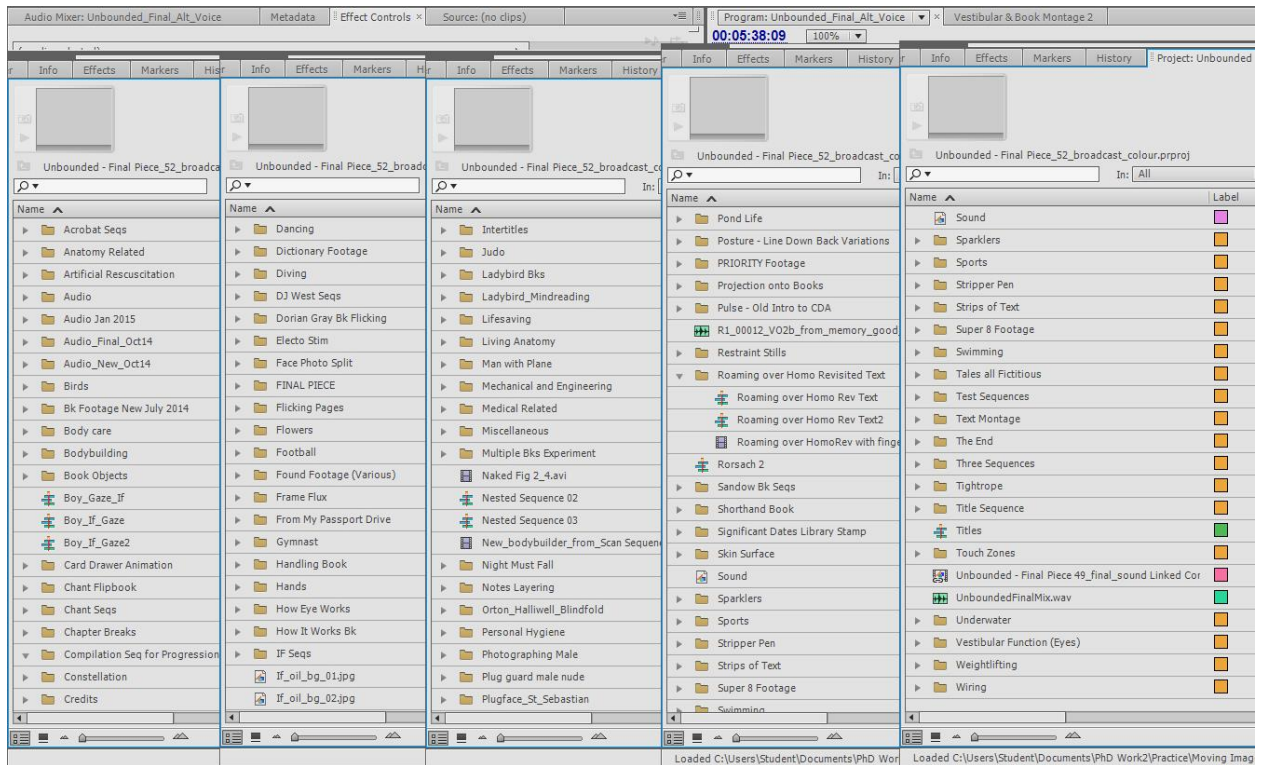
Audio Mixer: Unbounded_Final_Alt_Voice | Metadata | Effect Controls × | Source: (no clips) | Program: Unbounded_Final_Alt_Voice × | Vestibular & Book Montage 2

00:05:38:09 | 100%

Info | Effects | Markers | Hist

Unbounded - Final Piece_52_broadca

Name

Acrobat Seqs
Anatomy Related
Artificial Rescuscitation
Audio
Audio Jan 2015
Audio_Final_Oct14
Audio_New_Oct14
Birds
Bk Footage New July 2014
Body care
Bodybuilding
Book Objects
Boy_Gaze_If
Boy_If_Gaze
Boy_If_Gaze2
Card Drawer Animation
Chant Flipbook
Chant Seqs
Chapter Breaks
Compilation Seq for Progression
Constellation
Credits

Info | Effects | Markers | Hi

Unbounded - Final Piece_52_broadc

Name

Dancing
Dictionary Footage
Diving
DJ West Seqs
Dorian Gray Bk Flicking
Electo Stim
Face Photo Split
FINAL PIECE
Flicking Pages
Flowers
Football
Found Footage (Various)
Frame Flux
From My Passport Drive
Gymnast
Handling Book
Hands
How Eye Works
How It Works Bk
IF Seqs
If_oil_bg_01.jpg
If_oil_bg_02.jpg

Info | Effects | Markers | History

Unbounded - Final Piece_52_broadcast_c

In:

Name

Intertitles
Judo
Ladybird Bks
Ladybird_Mindreading
Lifesaving
Living Anatomy
Man with Plane
Mechanical and Engineering
Medical Related
Miscellaneous
Multiple Bks Experiment
Naked Fig 2_4.avi
Nested Sequence 02
Nested Sequence 03
New_bodybuilder_from_Scan Sequen
Night Must Fall
Notes Layering
Orton_Halliwell_Blindfold
Personal Hygiene
Photographing Male
Plug guard male nude
Plugface_St_Sebastian

Info | Effects | Markers | History

Unbounded - Final Piece_52_broadcast_co

In:

Name

Pond Life
Posture - Line Down Back Variations
PRIORITY Footage
Projection onto Books
Pulse - Old Intro to CDA
R1_00012_VO2b_from_memory_good
Restraint Stills
Roaming over Homo Revisited Text
Roaming over Homo Rev Text
Roaming over Homo Rev Text2
Roaming over HomoRev with finge
Rorsach 2
Sandow Bk Seqs
Shorthand Book
Significant Dates Library Stamp
Skin Surface
Sound
Sparklers
Sports
Stripper Pen
Strips of Text
Super 8 Footage
Swimming

Loaded C:\Users\Student\Documents\PhD Wor

Info | Effects | Markers | History | Project: Unbounded

Unbounded - Final Piece_52_broadcast_colour.prproj

In: All

Name | Label

Sound
Sparklers
Sports
Stripper Pen
Strips of Text
Super 8 Footage
Swimming
Tales all Fictitious
Test Sequences
Text Montage
The End
Three Sequences
Tightrope
Title Sequence
Titles
Touch Zones
Unbounded - Final Piece 49_final_sound Linked Cor
UnboundedFinalMix.wav
Underwater
Vestibular Function (Eyes)
Weightlifting
Wiring

Loaded C:\Users\Student\Documents\PhD Work2\Practice\Moving Imag